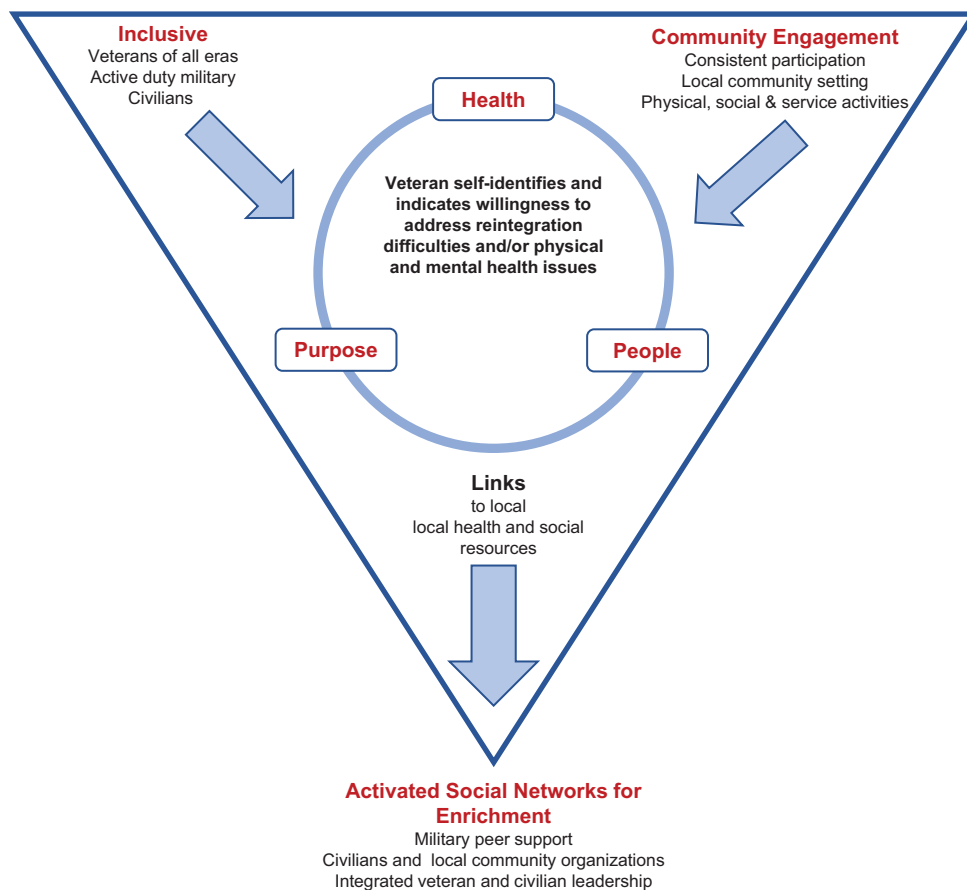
Inclusive
Veterans of all eras
Active duty military
Civilians

Community Engagement
Consistent participation
Local community setting
Physical, social & service activities

Health

Veteran self-identifies and indicates willingness to address reintegration difficulties and/or physical and mental health issues

Purpose

People

Links
to local
local health and social
resources

Activated Social Networks for Enrichment
Military peer support
Civilians and local community organizations
Integrated veteran and civilian leadership